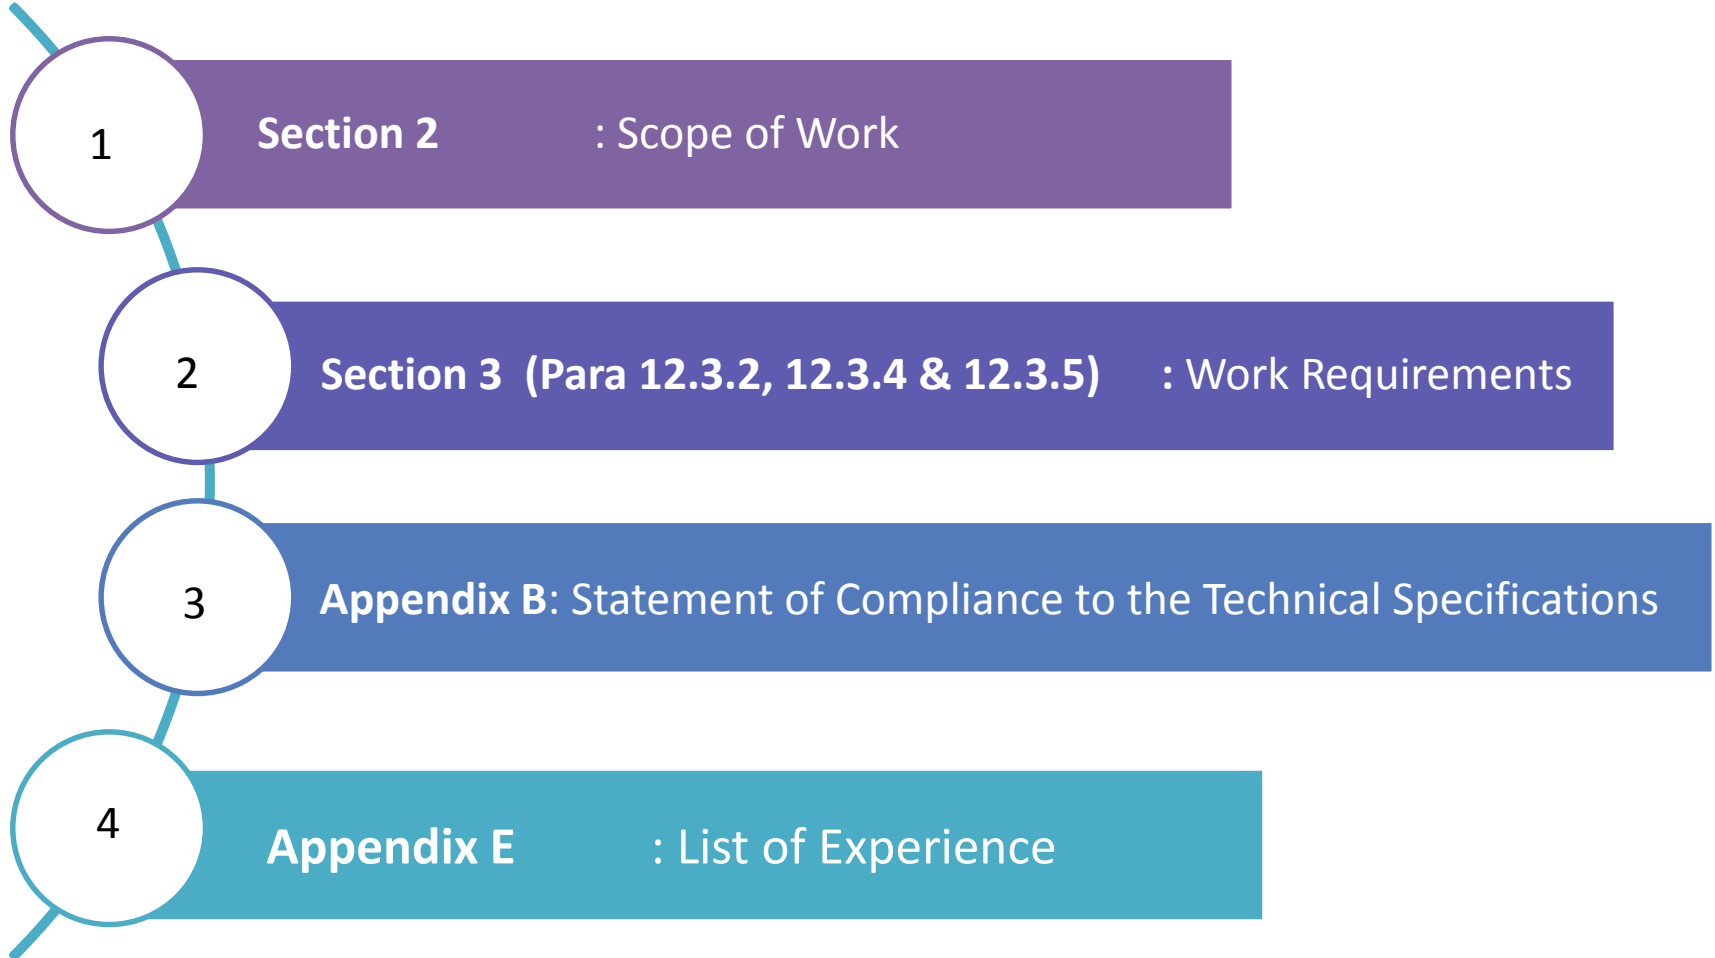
1

Section 2 : Scope of Work

2

Section 3 (Para 12.3.2, 12.3.4 & 12.3.5) : Work Requirements

3

Appendix B: Statement of Compliance to the Technical Specifications

4

Appendix E : List of Experience